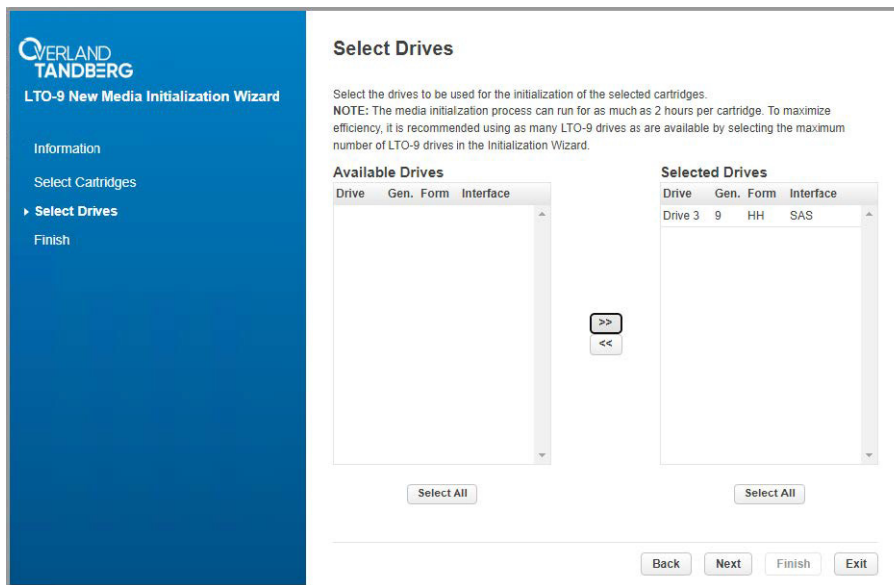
OVERLAND TANDBERG
LTO-9 New Media Initialization Wizard

Information
Select Cartridges
Select Drives
Finish

Select Drives

Select the drives to be used for the initialization of the selected cartridges.
NOTE: The media initialzation process can run for as much as 2 hours per cartridge. To maximize efficiency, it is recommended using as many LTO-9 drives as are available by selecting the maximum number of LTO-9 drives in the Initialization Wizard.

Available Drives

| Drive | Gen. | Form | Interface |
|---|---|---|---|

>>
<<

Selected Drives

| Drive | Gen. | Form | Interface |
|---|---|---|---|
| Drive 3 | 9 | HH | SAS |

Select All

Select All

Back Next Finish Exit